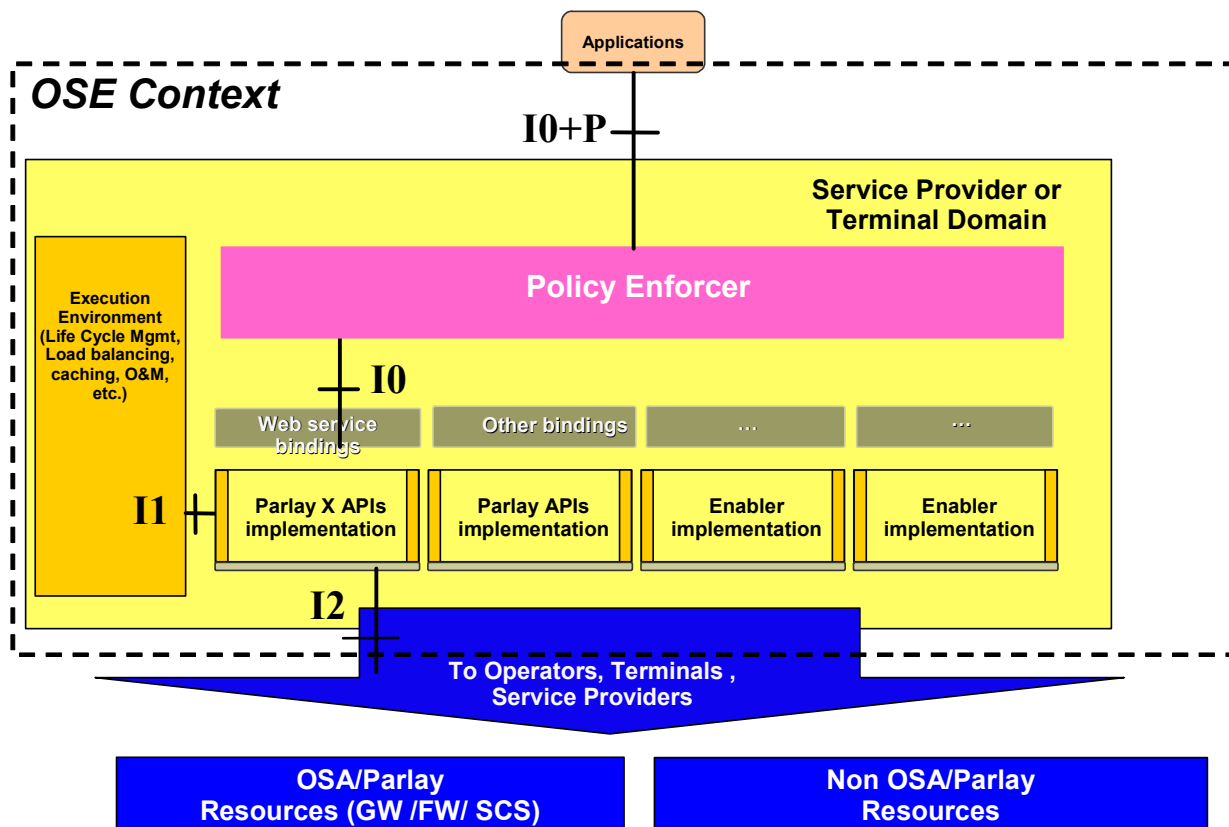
Applications

OSE Context

I0+P

Service Provider or Terminal Domain

Execution Environment (Life Cycle Mgmt, Load balancing, caching, O&M, etc.)

Policy Enforcer

I0

Web service bindings

Other bindings

…

…

I1

Parlay X APIs implementation

Parlay APIs implementation

Enabler implementation

Enabler implementation

I2

To Operators, Terminals , Service Providers

OSA/Parlay Resources (GW /FW/ SCS)

Non OSA/Parlay Resources